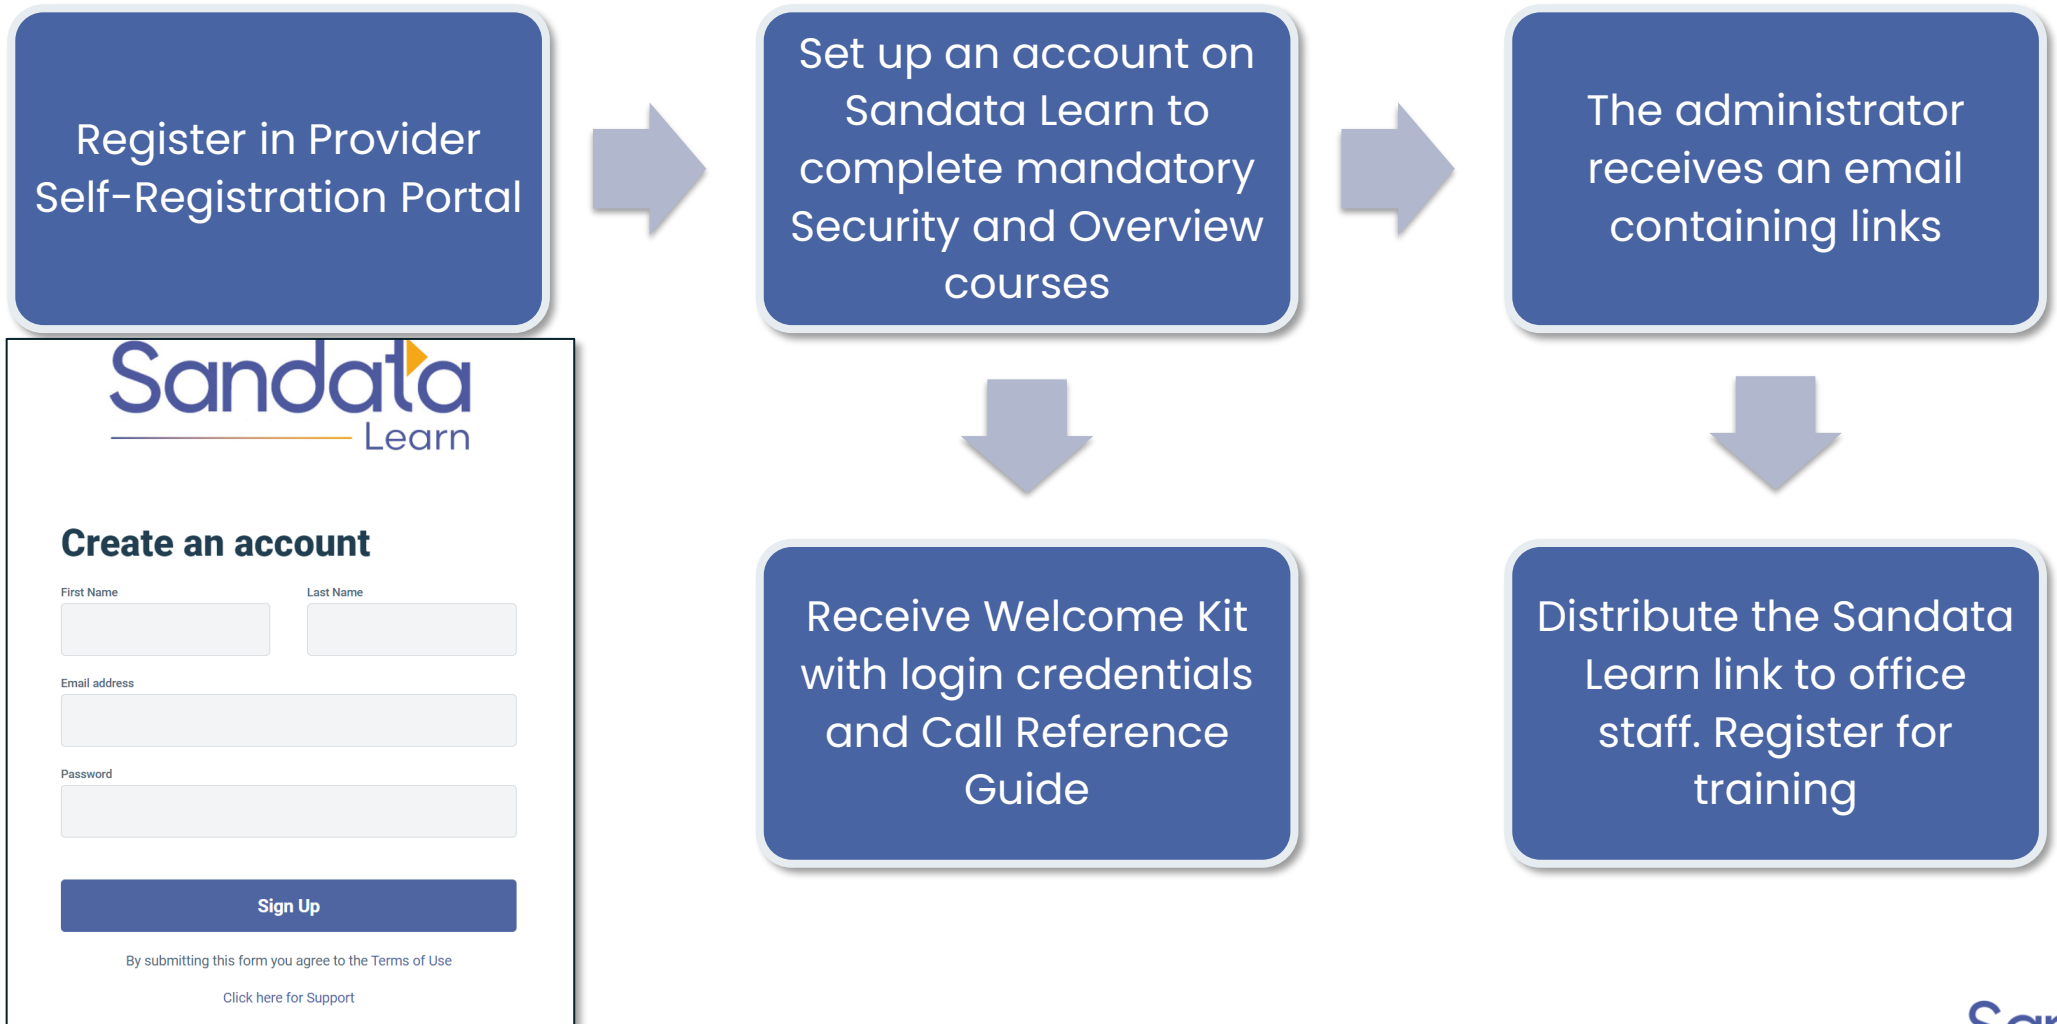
Register in Provider Self-Registration Portal

Set up an account on Sandata Learn to complete mandatory Security and Overview courses

The administrator receives an email containing links

Sandata Learn

Create an account

First Name

Last Name

Email address

Password

Sign Up

By submitting this form you agree to the Terms of Use

Click here for Support

Receive Welcome Kit with login credentials and Call Reference Guide

Distribute the Sandata Learn link to office staff. Register for training

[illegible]